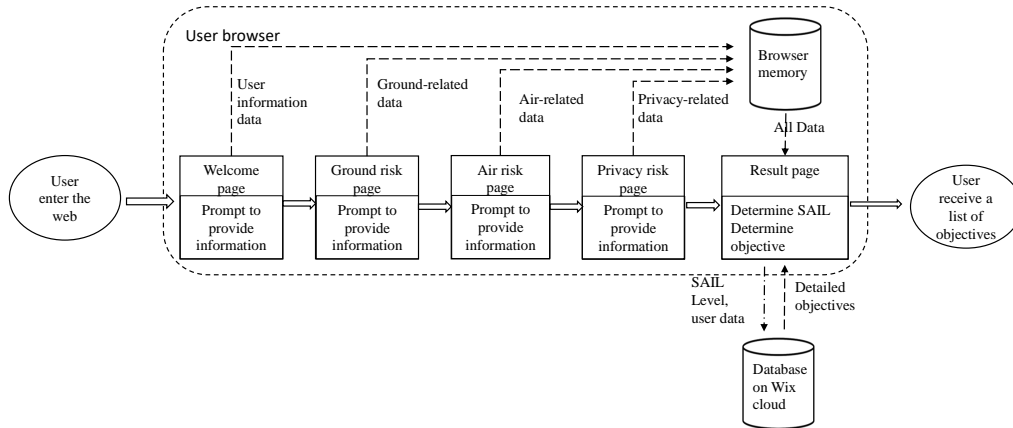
User browser

Browser memory

User information data

Ground-related data

Air-related data

Privacy-related data

All Data

User enter the web

Welcome page

Prompt to provide information

Ground risk page

Prompt to provide information

Air risk page

Prompt to provide information

Privacy risk page

Prompt to provide information

Result page

Determine SAIL
Determine objective

User receive a list of objectives

SAIL Level, user data

Detailed objectives

Database on Wix cloud